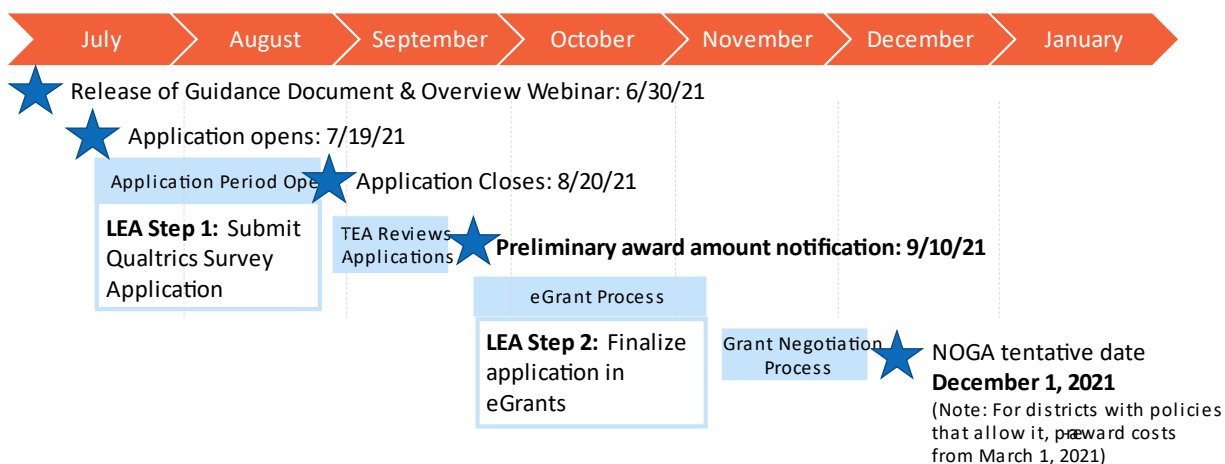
July August September October November December January

Release of Guidance Document & Overview Webinar: 6/30/21

Application opens: 7/19/21

Application Period Ope

Application Closes: 8/20/21

**LEA Step 1:** Submit Qualtrics Survey Application

TEA Reviews Applications

**Preliminary award amount notification: 9/10/21**

eGrant Process

**LEA Step 2:** Finalize application in eGrants

Grant Negotiation Process

NOGA tentative date
**December 1, 2021**
(Note: For districts with policies that allow it, pre-award costs from March 1, 2021)